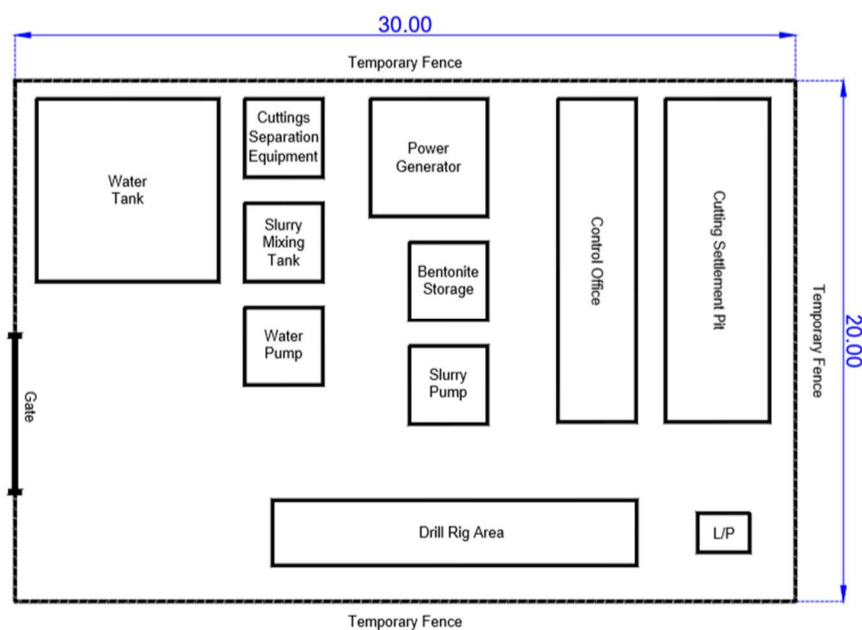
30.00

Temporary Fence

Water Tank

Cuttings Separation Equipment

Power Generator

Control Office

Cutting Settlement Pit

Slurry Mixing Tank

Bentonite Storage

Temporary Fence

20.00

Water Pump

Slurry Pump

Gate

Drill Rig Area

L/P

Temporary Fence